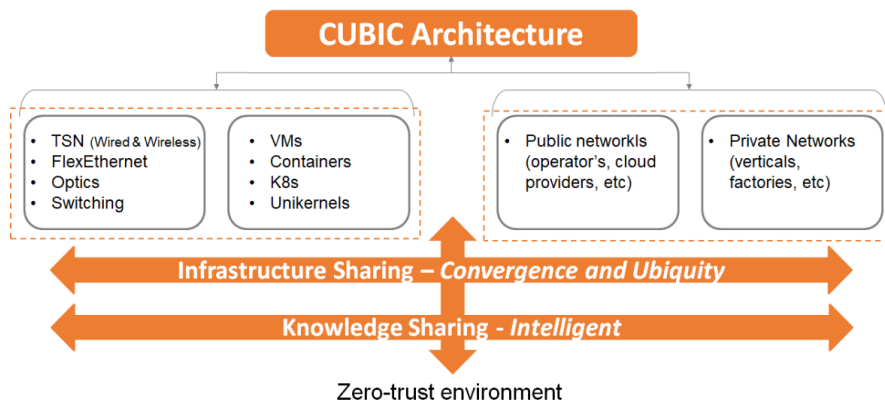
CUBIC Architecture

- TSN (Wired & Wireless)
- FlexEthernet
- Optics
- Switching

- VMs
- Containers
- K8s
- Unikernels

- Public networkls (operator's, cloud providers, etc)

- Private Networks (verticals, factories, etc)

Infrastructure Sharing – *Convergence and Ubiquity*

Knowledge Sharing - *Intelligent*

Zero-trust environment